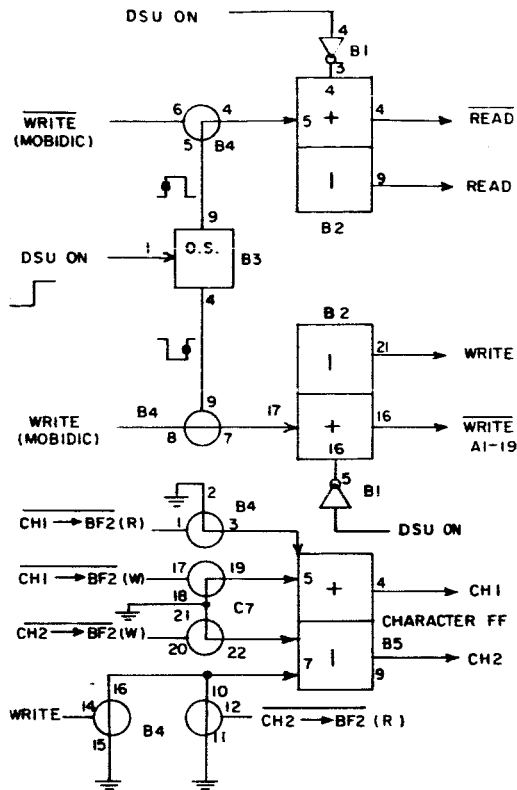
DSU ON
4 B1
3
$\overline{\text{WRITE}}$ (MOBIDIC)
6 4
5 B4
4
5 +
4
$\overline{\text{READ}}$
1
9
READ
B2
9
DSU ON
1
O.S.
B3
4
B2
1
21
WRITE
WRITE (MOBIDIC)
B4
9
8 7
17
+
16
$\overline{\text{WRITE}}$ A1-19
16
5
B1
DSU ON
2
B4
$\overline{\text{CH1 → BF2 (R)}}$
1 3
$\overline{\text{CH1 → BF2 (W)}}$
17 19
18
21
C7
5 +
4
CH1
CHARACTER FF
$\overline{\text{CH2 → BF2 (W)}}$
20 22
7 1
9
B5
CH2
16
WRITE
14
15
B4
10
12
11
$\overline{\text{CH2 → BF2 (R)}}$